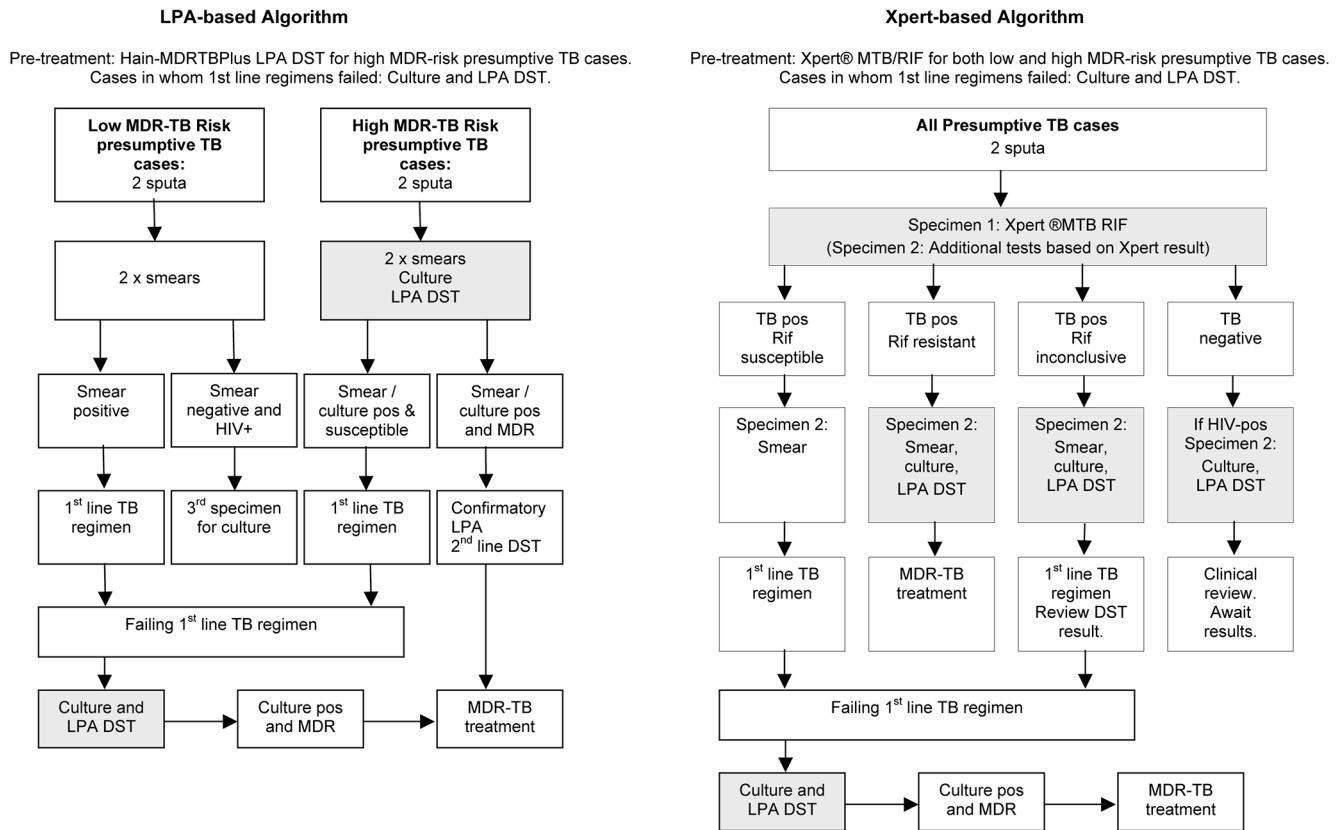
**LPA-based Algorithm**

Pre-treatment: Hain-MDRTBPlus LPA DST for high MDR-risk presumptive TB cases. Cases in whom 1st line regimens failed: Culture and LPA DST.

**Low MDR-TB Risk presumptive TB cases:** 2 sputa

**High MDR-TB Risk presumptive TB cases:** 2 sputa

2 x smears

2 x smears Culture LPA DST

Smear positive

Smear negative and HIV+

Smear / culture pos & susceptible

Smear / culture pos and MDR

$1^{st}$ line TB regimen

$3^{rd}$ specimen for culture

$1^{st}$ line TB regimen

Confirmatory LPA $2^{nd}$ line DST

Failing $1^{st}$ line TB regimen

Culture and LPA DST

Culture pos and MDR

MDR-TB treatment

**Xpert-based Algorithm**

Pre-treatment: Xpert® MTB/RIF for both low and high MDR-risk presumptive TB cases. Cases in whom 1st line regimens failed: Culture and LPA DST.

**All Presumptive TB cases** 2 sputa

Specimen 1: Xpert ®MTB RIF (Specimen 2: Additional tests based on Xpert result)

TB pos Rif susceptible

TB pos Rif resistant

TB pos Rif inconclusive

TB negative

Specimen 2: Smear

Specimen 2: Smear, culture, LPA DST

Specimen 2: Smear, culture, LPA DST

If HIV-pos Specimen 2: Culture, LPA DST

$1^{st}$ line TB regimen

MDR-TB treatment

$1^{st}$ line TB regimen Review DST result.

Clinical review. Await results.

Failing $1^{st}$ line TB regimen

Culture and LPA DST

Culture pos and MDR

MDR-TB treatment